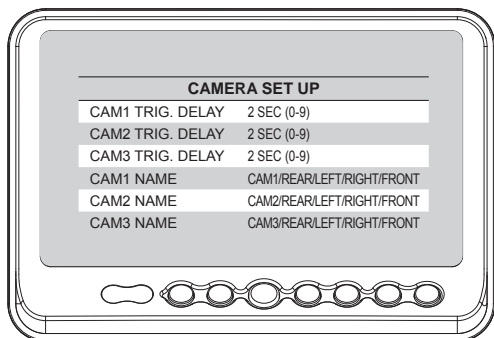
CAMERA SET UP

| | |
|---|---|
| CAM1 TRIG. DELAY | 2 SEC (0-9) |
| CAM2 TRIG. DELAY | 2 SEC (0-9) |
| CAM3 TRIG. DELAY | 2 SEC (0-9) |
| CAM1 NAME | CAM1/REAR/LEFT/RIGHT/FRONT |
| CAM2 NAME | CAM2/REAR/LEFT/RIGHT/FRONT |
| CAM3 NAME | CAM3/REAR/LEFT/RIGHT/FRONT |